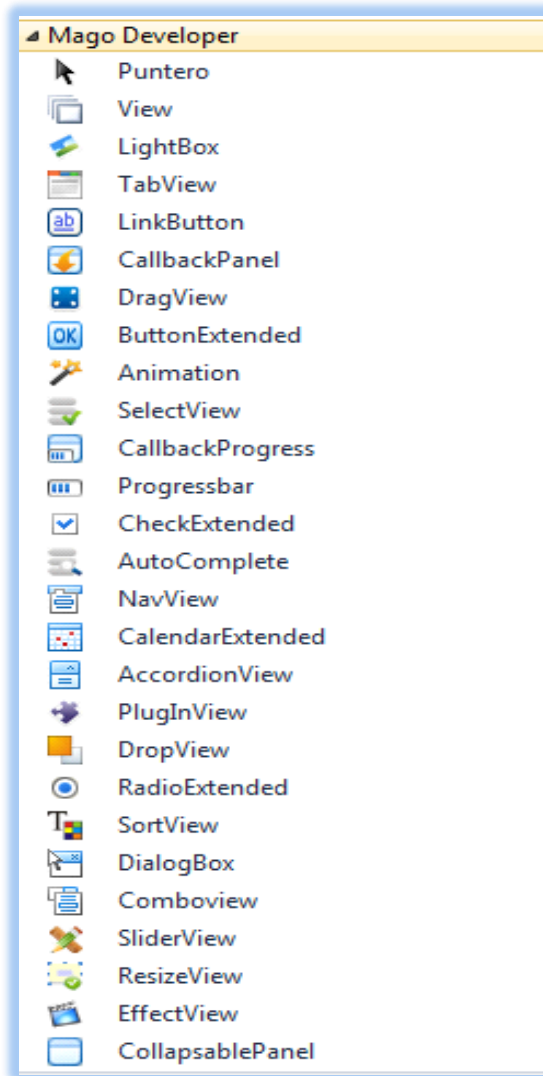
◢ Mago Developer
Puntero
View
LightBox
TabView
LinkButton
CallbackPanel
DragView
ButtonExtended
Animation
SelectView
CallbackProgress
Progressbar
CheckExtended
AutoComplete
NavView
CalendarExtended
AccordionView
PlugInView
DropView
RadioExtended
SortView
DialogBox
Comboview
SliderView
ResizeView
EffectView
CollapsablePanel